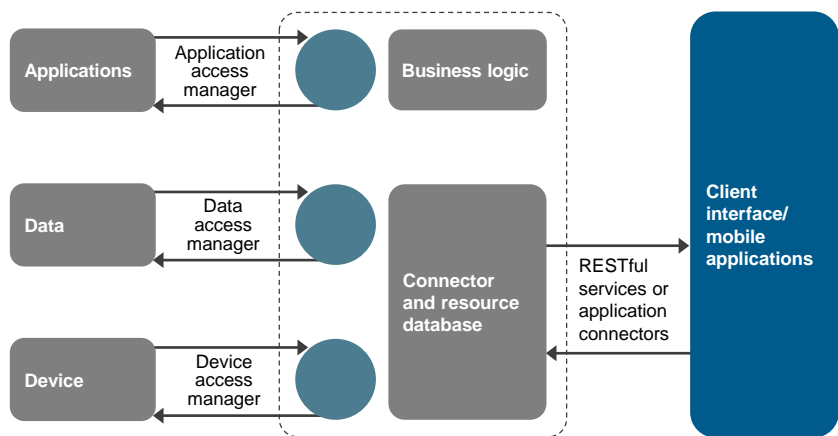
Applications

Application access manager

Business logic

Data

Data access manager

Connector and resource database

RESTful services or application connectors

Client interface/ mobile applications

Device

Device access manager